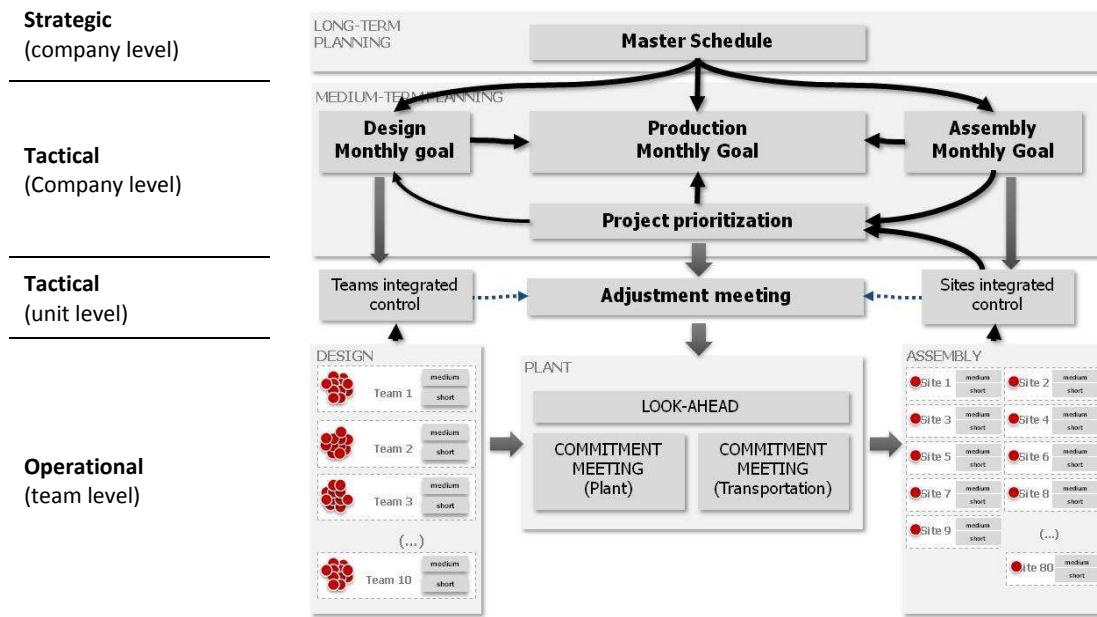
**Strategic**
(company level)

**Tactical**
(Company level)

**Tactical**
(unit level)

**Operational**
(team level)

LONG-TERM PLANNING

**Master Schedule**

MEDIUM-TERM PLANNING

**Design Monthly goal**

**Production Monthly Goal**

**Assembly Monthly Goal**

**Project prioritization**

Teams integrated control

**Adjustment meeting**

Sites integrated control

DESIGN

Team 1 medium short

Team 2 medium short

Team 3 medium short

(...)

Team 10 medium short

PLANT

LOOK-AHEAD

COMMITMENT MEETING (Plant)

COMMITMENT MEETING (Transportation)

ASSEMBLY

Site 1 medium short

Site 2 medium short

Site 3 medium short

Site 4 medium short

Site 5 medium short

Site 6 medium short

Site 7 medium short

Site 8 medium short

Site 9 medium short

(...)

Site 80 medium short